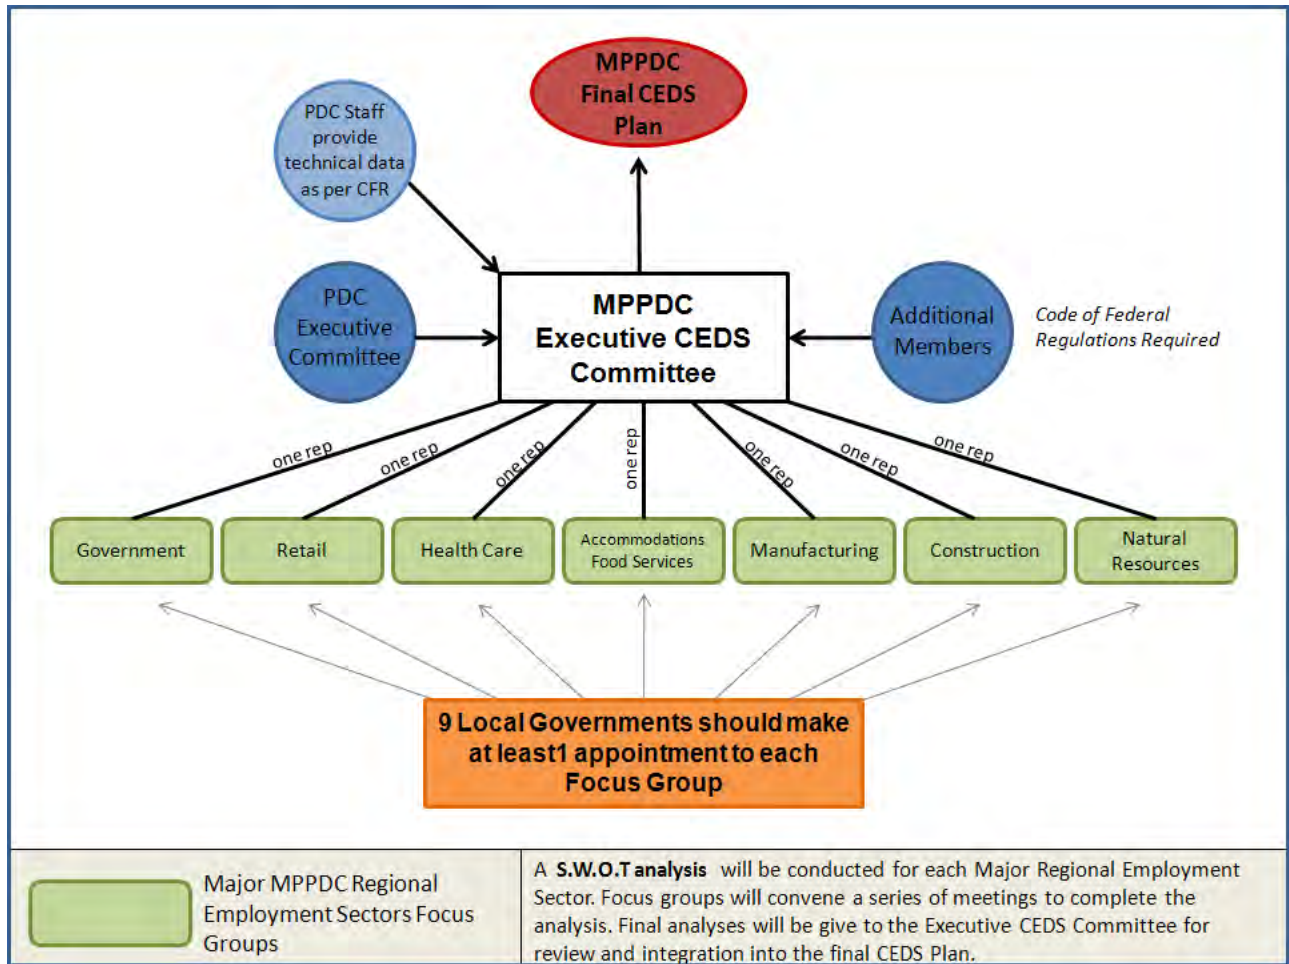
MPPDC Final CEDS Plan

PDC Staff provide technical data as per CFR

PDC Executive Committee

MPPDC Executive CEDS Committee

Additional Members

Code of Federal Regulations Required

one rep

one rep

one rep

one rep

one rep

one rep

one rep

Government

Retail

Health Care

Accommodations Food Services

Manufacturing

Construction

Natural Resources

9 Local Governments should make at least1 appointment to each Focus Group

Major MPPDC Regional Employment Sectors Focus Groups

A **S.W.O.T analysis** will be conducted for each Major Regional Employment Sector. Focus groups will convene a series of meetings to complete the analysis. Final analyses will be give to the Executive CEDS Committee for review and integration into the final CEDS Plan.